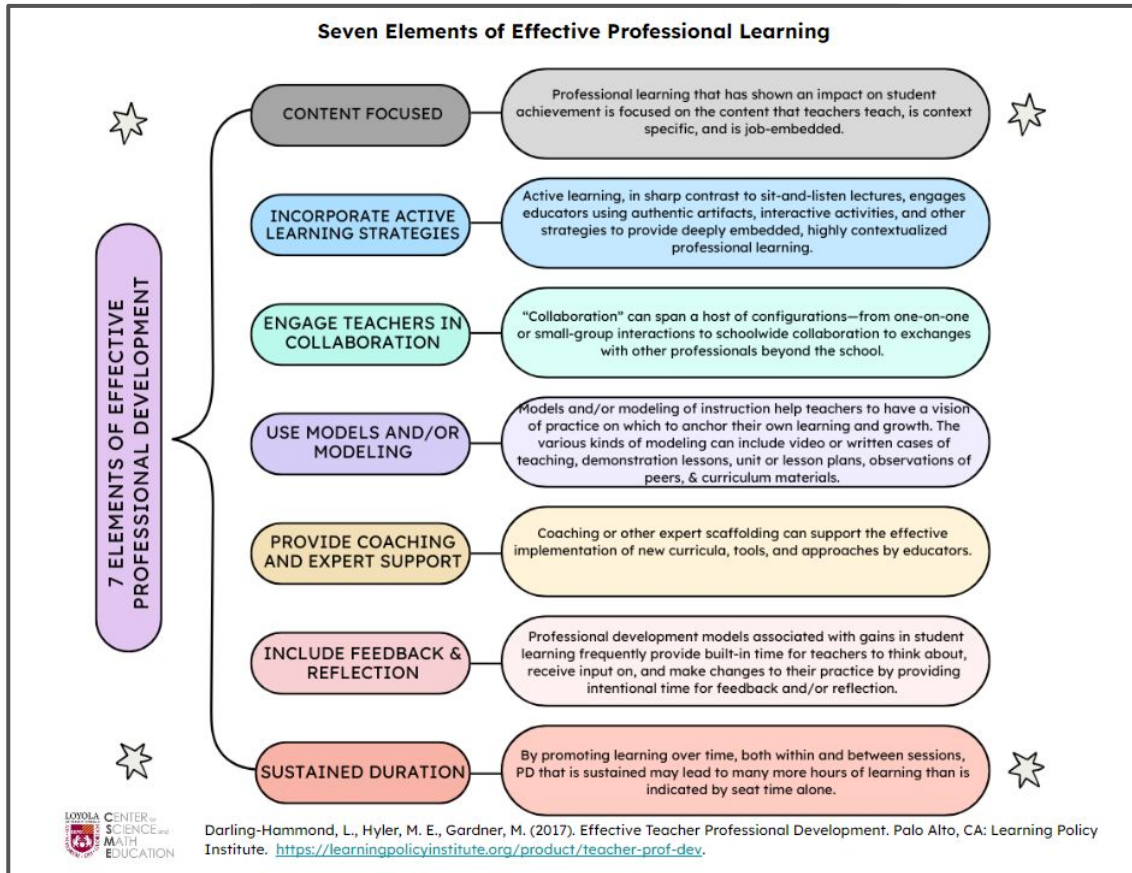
Seven Elements of Effective Professional Learning

7 ELEMENTS OF EFFECTIVE PROFESSIONAL DEVELOPMENT

CONTENT FOCUSED

Professional learning that has shown an impact on student achievement is focused on the content that teachers teach, is context specific, and is job-embedded.

INCORPORATE ACTIVE LEARNING STRATEGIES

Active learning, in sharp contrast to sit-and-listen lectures, engages educators using authentic artifacts, interactive activities, and other strategies to provide deeply embedded, highly contextualized professional learning.

ENGAGE TEACHERS IN COLLABORATION

"Collaboration" can span a host of configurations—from one-on-one or small-group interactions to schoolwide collaboration to exchanges with other professionals beyond the school.

USE MODELS AND/OR MODELING

Models and/or modeling of instruction help teachers to have a vision of practice on which to anchor their own learning and growth. The various kinds of modeling can include video or written cases of teaching, demonstration lessons, unit or lesson plans, observations of peers, & curriculum materials.

PROVIDE COACHING AND EXPERT SUPPORT

Coaching or other expert scaffolding can support the effective implementation of new curricula, tools, and approaches by educators.

INCLUDE FEEDBACK & REFLECTION

Professional development models associated with gains in student learning frequently provide built-in time for teachers to think about, receive input on, and make changes to their practice by providing intentional time for feedback and/or reflection.

SUSTAINED DURATION

By promoting learning over time, both within and between sessions, PD that is sustained may lead to many more hours of learning than is indicated by seat time alone.

LOYOLA CENTER for SCIENCE and MATH EDUCATION

Darling-Hammond, L., Hyler, M. E., Gardner, M. (2017). Effective Teacher Professional Development. Palo Alto, CA: Learning Policy Institute. https://learningpolicyinstitute.org/product/teacher-prof-dev.